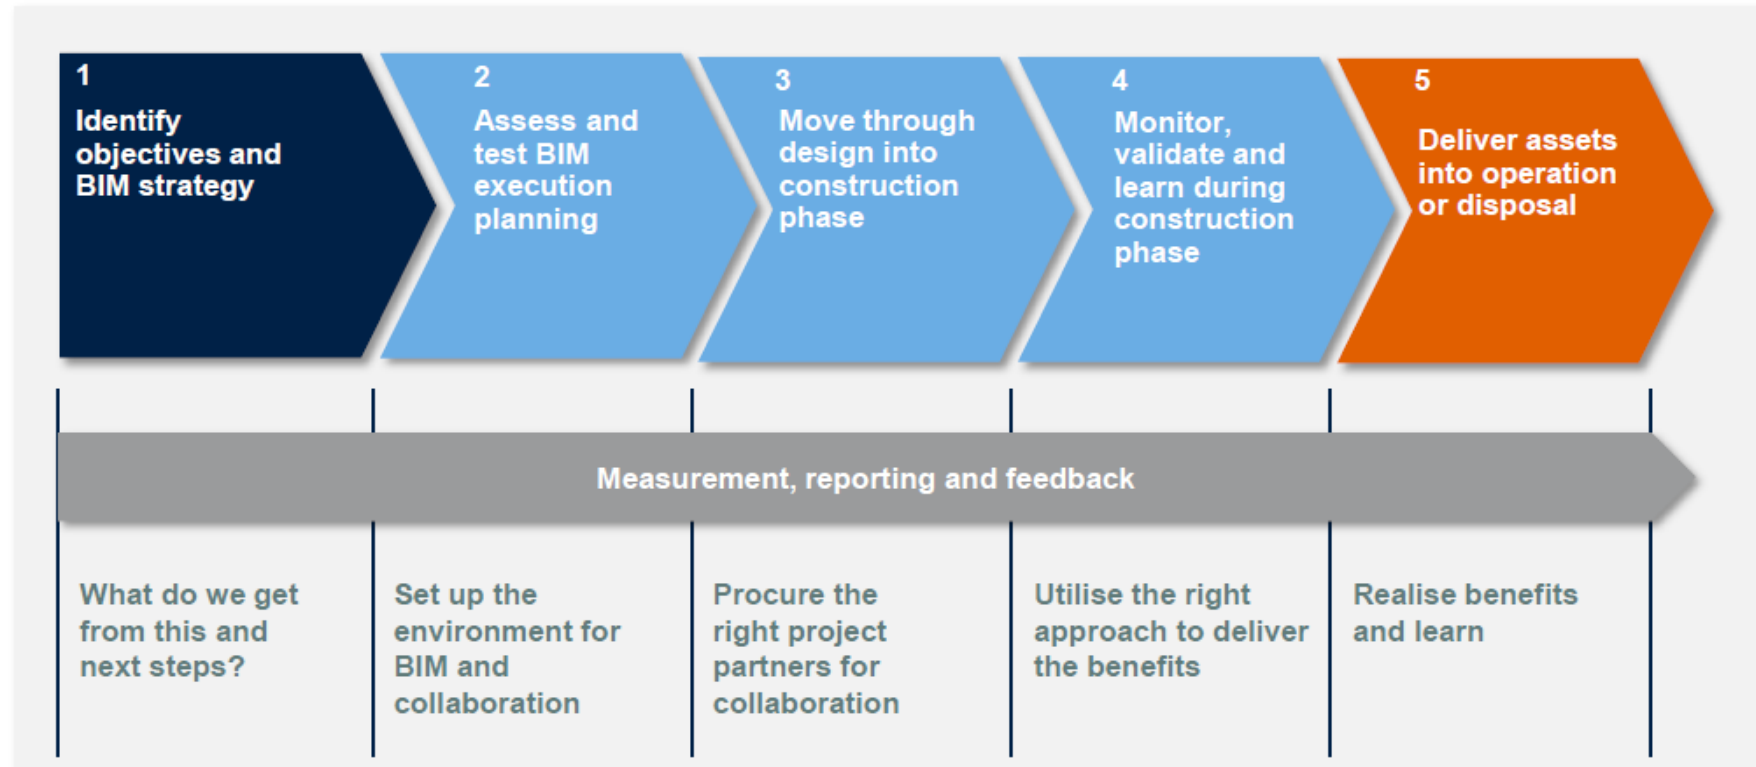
1
Identify objectives and BIM strategy

2
Assess and test BIM execution planning

3
Move through design into construction phase

4
Monitor, validate and learn during construction phase

5
Deliver assets into operation or disposal

Measurement, reporting and feedback

What do we get from this and next steps?

Set up the environment for BIM and collaboration

Procure the right project partners for collaboration

Utilise the right approach to deliver the benefits

Realise benefits and learn